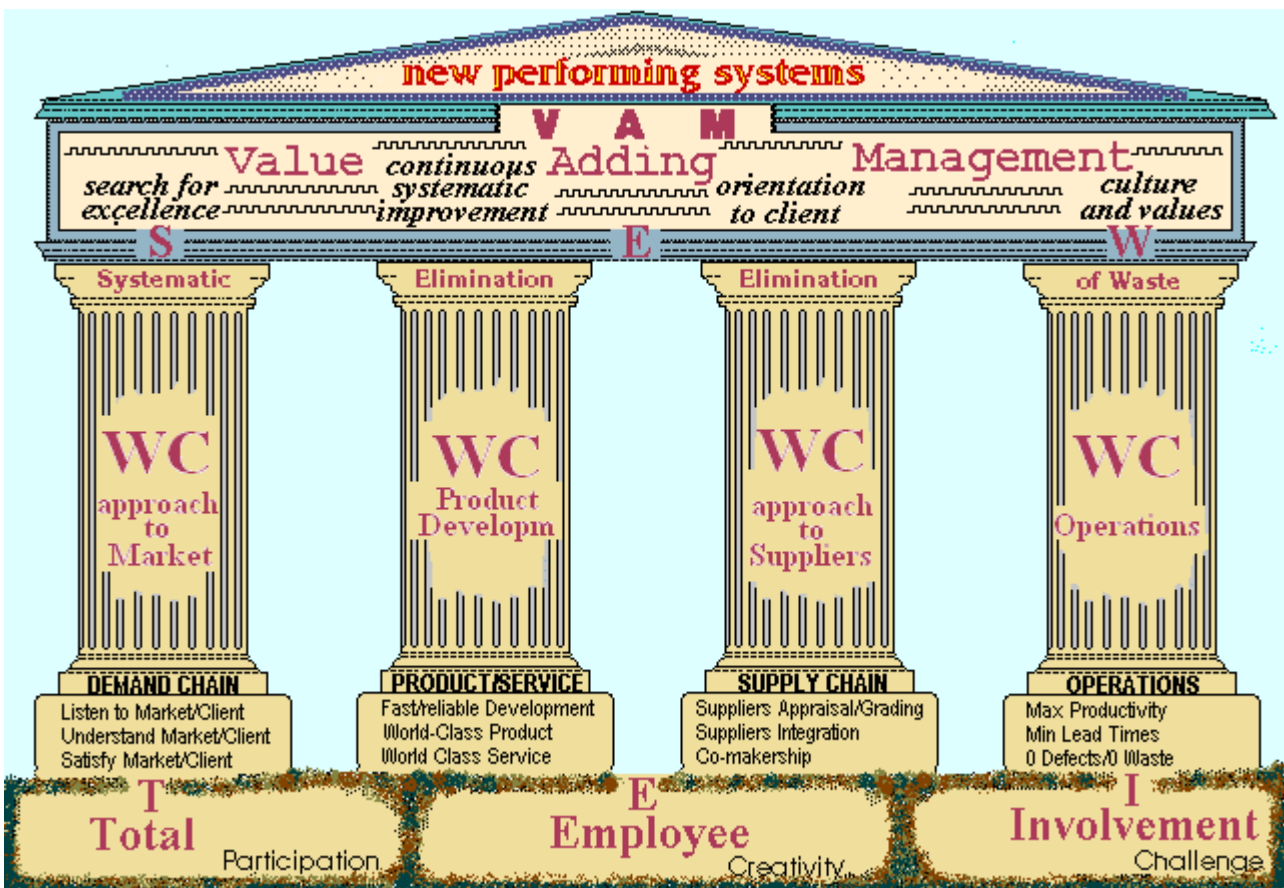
new performing systems

V A M

Value continuous Adding Management

search for excellence

systematic improvement

orientation to client

culture and values

S E W

Systematic

Elimination

Elimination

of Waste

WC approach to Market

WC Product Developm

WC approach to Suppliers

WC Operations

DEMAND CHAIN

Listen to Market/Client
Understand Market/Client
Satisfy Market/Client

PRODUCT/SERVICE

Fast/reliable Development
World-Class Product
World Class Service

SUPPLY CHAIN

Suppliers Appraisal/Grading
Suppliers Integration
Co-makership

OPERATIONS

Max Productivity
Min Lead Times
0 Defects/0 Waste

T
Total
Participation

E
Employee
Creativity

I
Involvement
Challenge